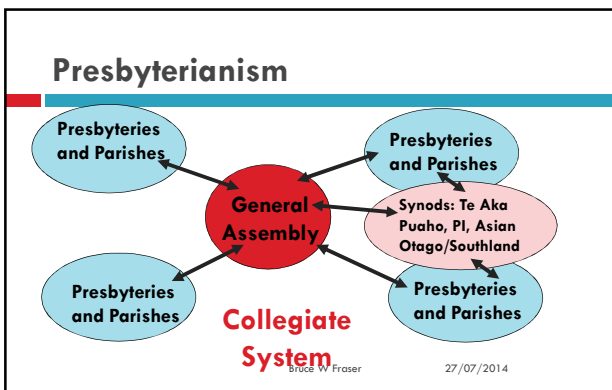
Presbyterianism

Presbyteries and Parishes

Presbyteries and Parishes

General Assembly

Synods: Te Aka Puaho, PI, Asian Otago/Southland

Presbyteries and Parishes

Presbyteries and Parishes

Collegiate System

Bruce W Fraser

27/07/2014